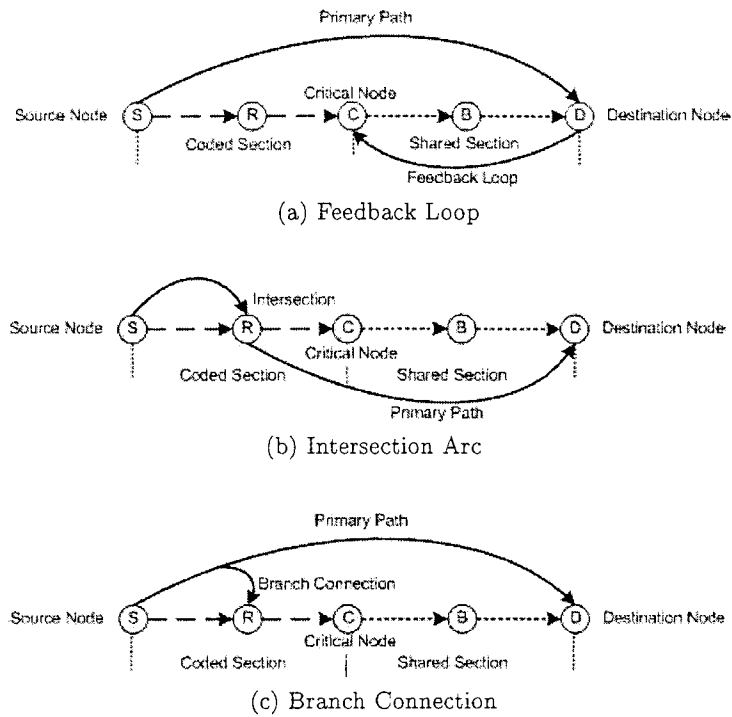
Primary Path

Source Node S R Critical Node C B D Destination Node

Coded Section Shared Section

Feedback Loop

(a) Feedback Loop

Intersection

Source Node S R C B D Destination Node

Critical Node

Coded Section Shared Section

Primary Path

(b) Intersection Arc

Primary Path

Branch Connection

Source Node S R C B D Destination Node

Critical Node

Coded Section Shared Section

(c) Branch Connection